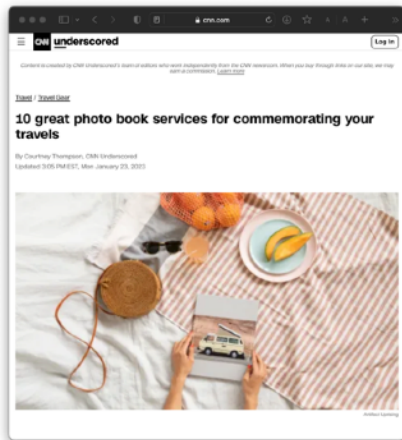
cnn.com

CNN underscored

Log In

Content is created by CNN Underscored's team of editors who work independently from the CNN newsroom. When you buy through links on our site, we may earn a commission. Learn more

Travel / Travel Gear

10 great photo book services for commemorating your travels

By Courtney Thompson, CNN Underscored
Updated 3:05 PM EST, Mon January 23, 2023

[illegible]